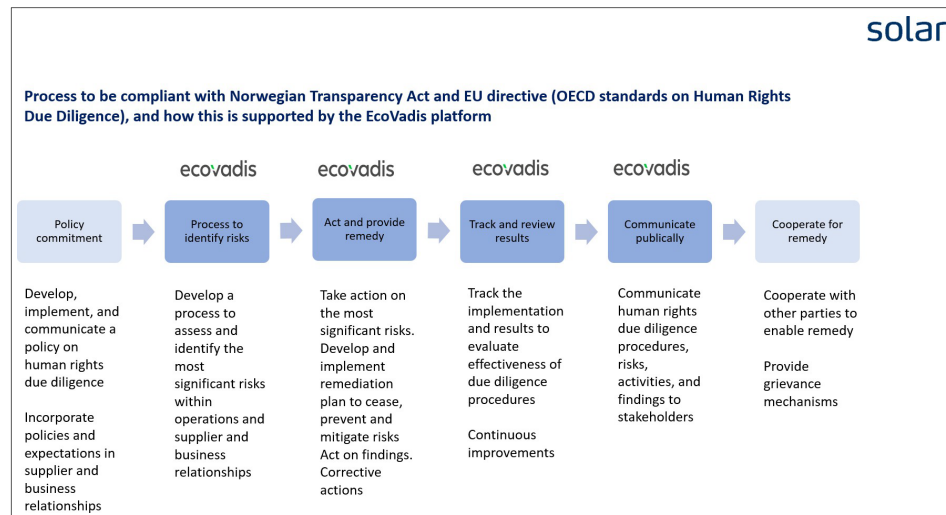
solar

Process to be compliant with Norwegian Transparency Act and EU directive (OECD standards on Human Rights Due Diligence), and how this is supported by the EcoVadis platform

ecovadis ecovadis ecovadis ecovadis

Policy commitment

Process to identify risks

Act and provide remedy

Track and review results

Communicate publically

Cooperate for remedy

Develop, implement, and communicate a policy on human rights due diligence

Incorporate policies and expectations in supplier and business relationships

Develop a process to assess and identify the most significant risks within operations and supplier and business relationships

Take action on the most significant risks. Develop and implement remediation plan to cease, prevent and mitigate risks Act on findings. Corrective actions

Track the implementation and results to evaluate effectiveness of due diligence procedures

Continuous improvements

Communicate human rights due diligence procedures, risks, activities, and findings to stakeholders

Cooperate with other parties to enable remedy

Provide grievance mechanisms